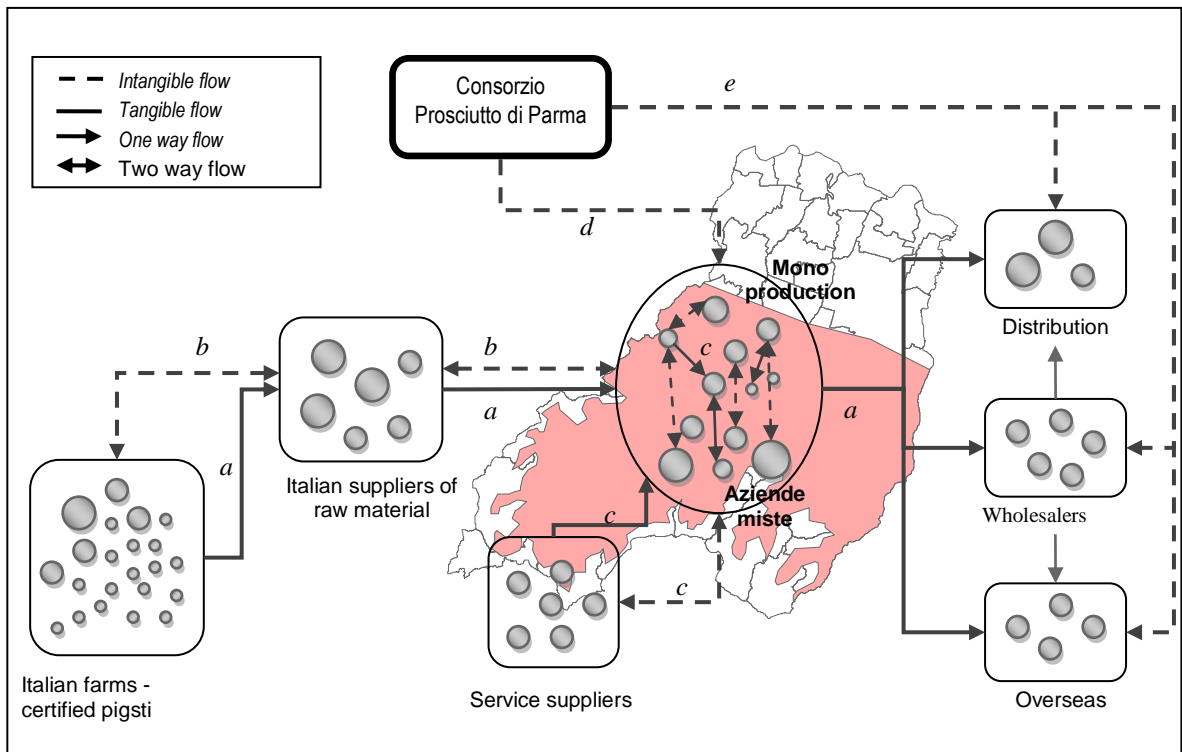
Intangible flow
Tangible flow
One way flow
Two way flow

Consorzio Prosciutto di Parma

e

d

Mono production

b

b

c

a

a

a

Distribution

Italian suppliers of raw material

Aziende miste

Wholesalers

c

c

Italian farms - certified pigsti

Service suppliers

Overseas